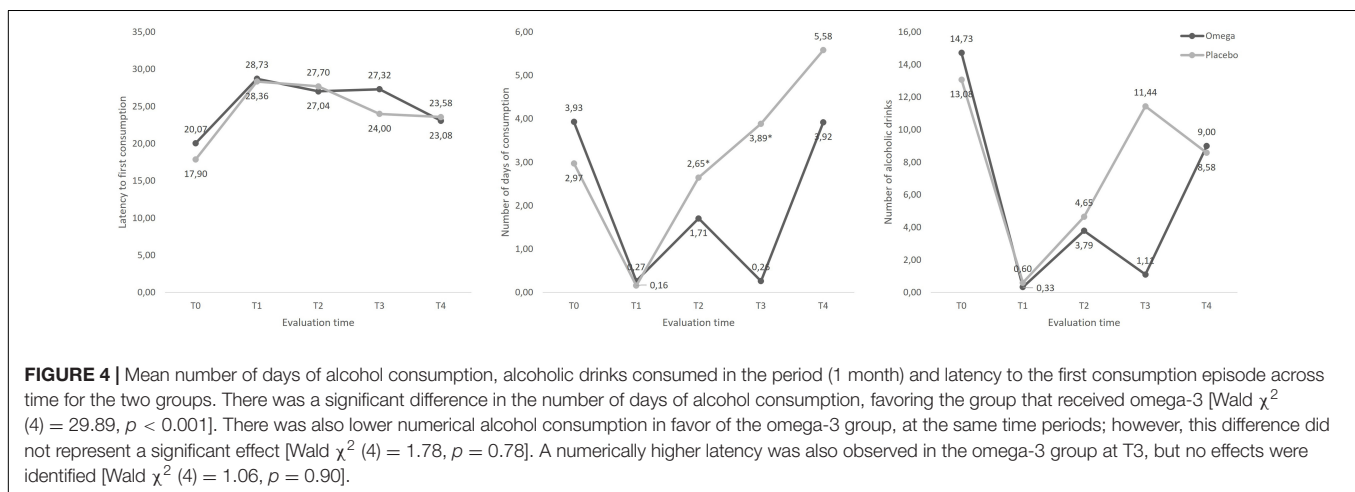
35,00
30,00
25,00
20,00
15,00
10,00
5,00
0,00
Latency to first consumption
20,07
17,90
28,73
28,36
27,70
27,04
27,32
24,00
23,58
23,08
T0 T1 T2 T3 T4
Evaluation time

6,00
5,00
4,00
3,00
2,00
1,00
0,00
Number of days of consumption
3,93
2,97
0,27
0,16
2,65*
1,71
3,89*
0,26
5,58
3,92
T0 T1 T2 T3 T4
Evaluation time

16,00
14,00
12,00
10,00
8,00
6,00
4,00
2,00
0,00
Number of alcoholic drinks
14,73
13,08
0,60
0,33
4,65
3,79
11,44
1,11
9,00
8,58
T0 T1 T2 T3 T4
Evaluation time
Omega
Placebo

**FIGURE 4 |** Mean number of days of alcohol consumption, alcoholic drinks consumed in the period (1 month) and latency to the first consumption episode across time for the two groups. There was a significant difference in the number of days of alcohol consumption, favoring the group that received omega-3 [Wald $\chi^2$ (4) = 29.89, $p < 0.001$]. There was also lower numerical alcohol consumption in favor of the omega-3 group, at the same time periods; however, this difference did not represent a significant effect [Wald $\chi^2$ (4) = 1.78, $p = 0.78$]. A numerically higher latency was also observed in the omega-3 group at T3, but no effects were identified [Wald $\chi^2$ (4) = 1.06, $p = 0.90$].